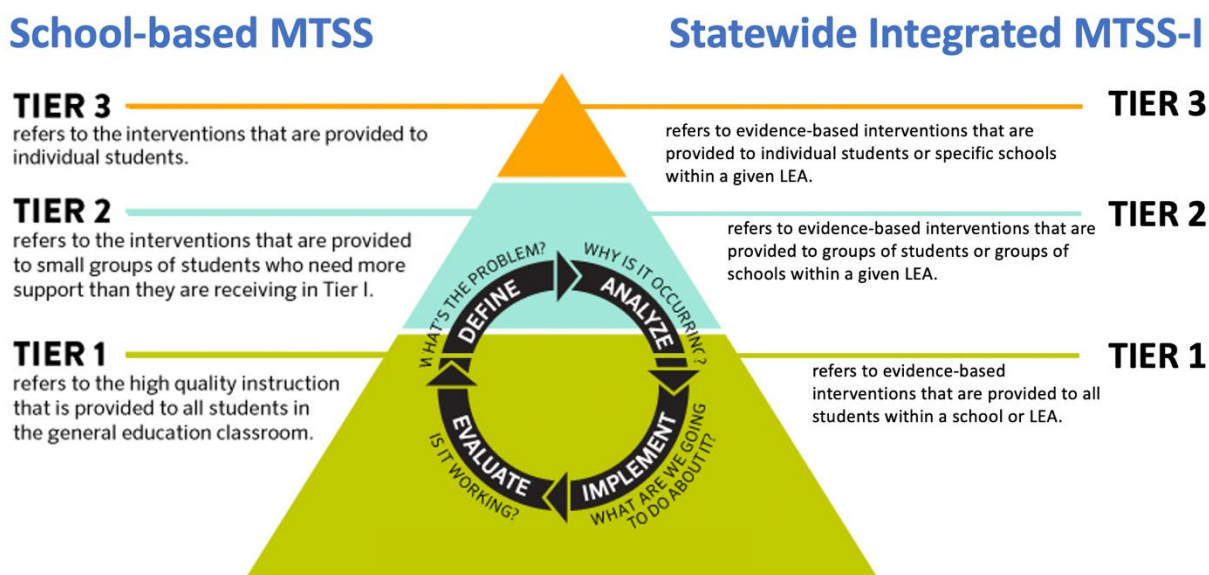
School-based MTSS

Statewide Integrated MTSS-I

TIER 3
refers to the interventions that are provided to individual students.

TIER 3
refers to evidence-based interventions that are provided to individual students or specific schools within a given LEA.

TIER 2
refers to the interventions that are provided to small groups of students who need more support than they are receiving in Tier I.

TIER 2
refers to evidence-based interventions that are provided to groups of students or groups of schools within a given LEA.

TIER 1
refers to the high quality instruction that is provided to all students in the general education classroom.

TIER 1
refers to evidence-based interventions that are provided to all students within a school or LEA.

WHAT'S THE PROBLEM?
DEFINE
WHY IS IT OCCURRING?
ANALYZE
IMPLEMENT
WHAT ARE WE GOING TO DO ABOUT IT?
EVALUATE
IS IT WORKING?